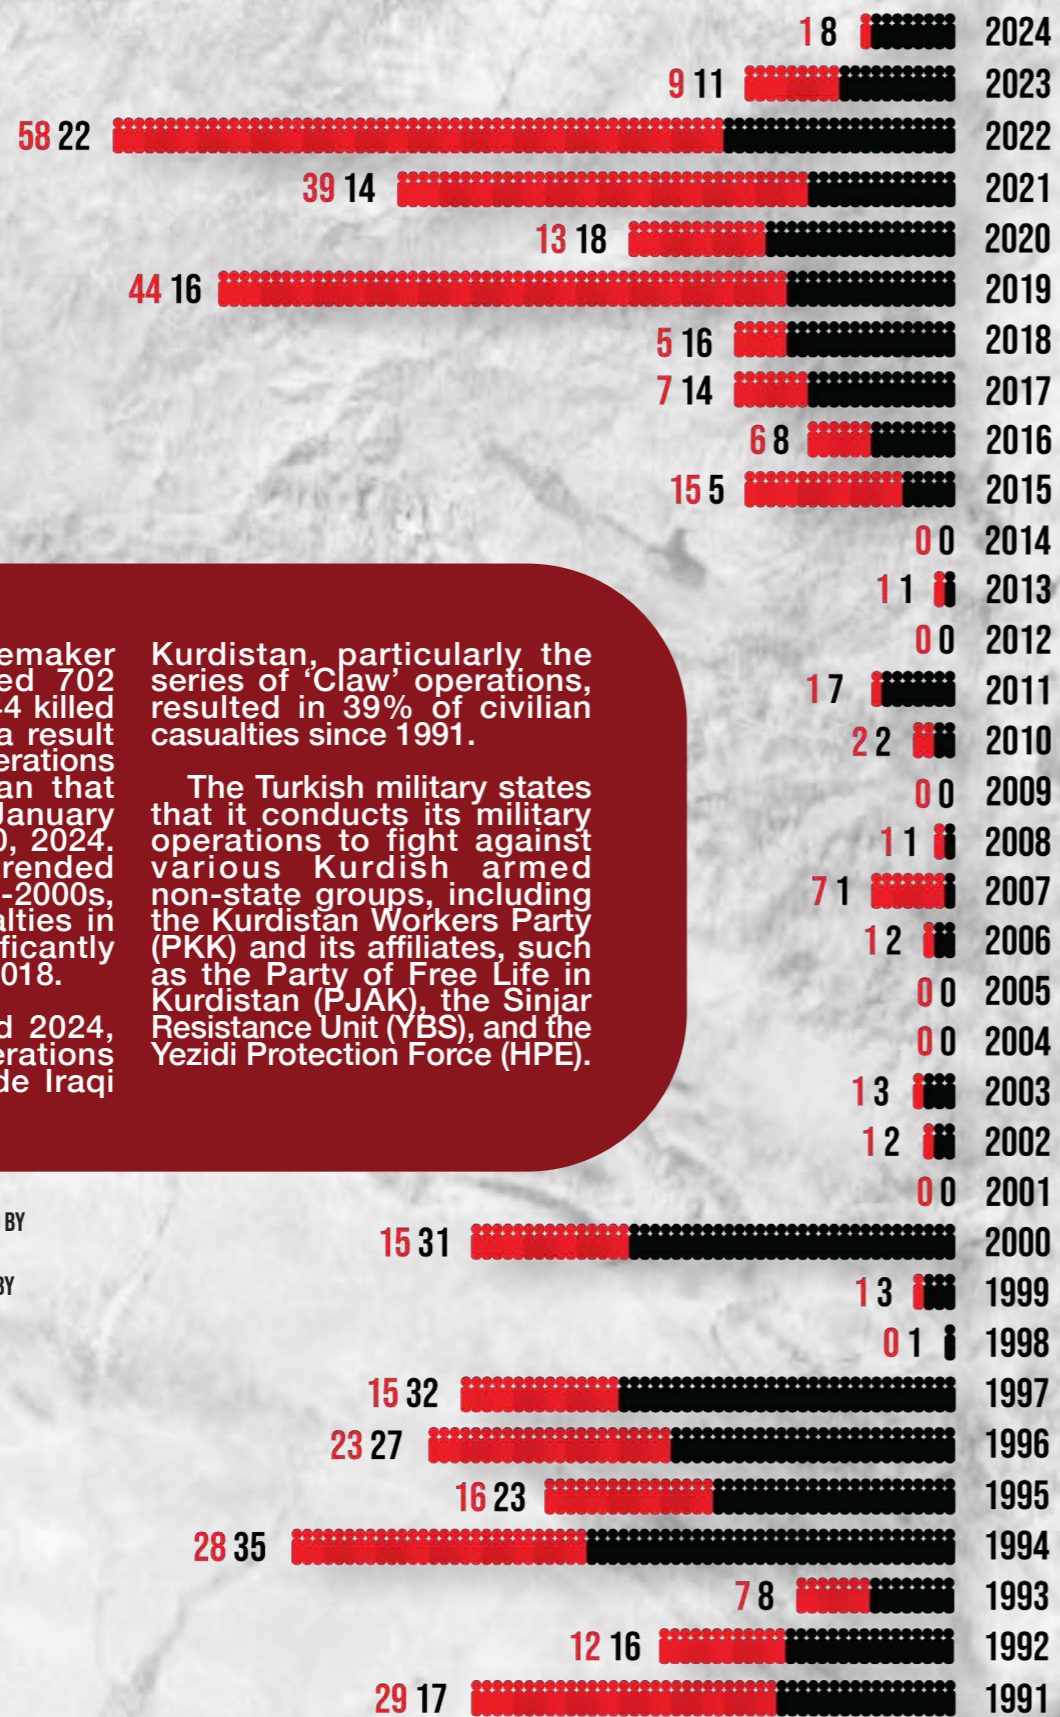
1 8 2024
9 11 2023
58 22 2022
39 14 2021
13 18 2020
44 16 2019
5 16 2018
7 14 2017
6 8 2016
15 5 2015
0 0 2014
1 1 2013
0 0 2012
1 7 2011
2 2 2010
0 0 2009
1 1 2008
7 1 2007
1 2 2006
0 0 2005
0 0 2004
1 3 2003
1 2 2002
0 0 2001
15 31 2000
1 3 1999
0 1 1998
15 32 1997
23 27 1996
16 23 1995
28 35 1994
7 8 1993
12 16 1992
29 17 1991

emaker ed 702 4 killed a result erations an that January 0, 2024. rended -2000s, alties in ficantly 018.

d 2024, erations de Iraqi

Kurdistan, particularly the series of 'Claw' operations, resulted in 39% of civilian casualties since 1991.

The Turkish military states that it conducts its military operations to fight against various Kurdish armed non-state groups, including the Kurdistan Workers Party (PKK) and its affiliates, such as the Party of Free Life in Kurdistan (PJAK), the Sinjar Resistance Unit (YBS), and the Yezidi Protection Force (HPE).

BY

BY